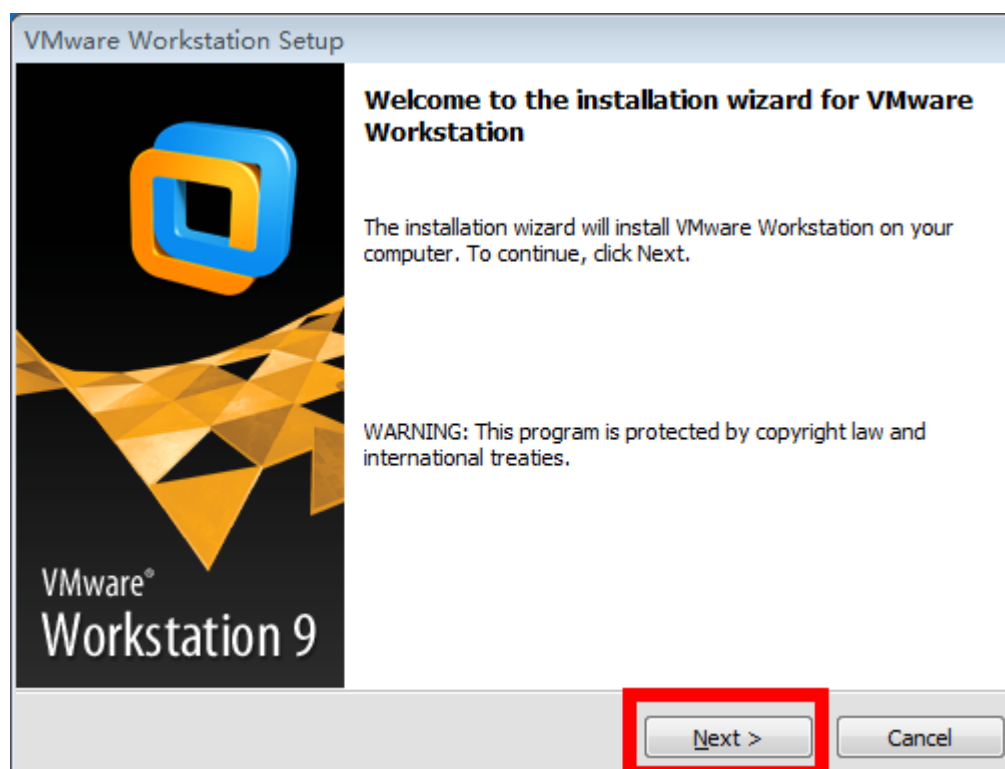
VMware Workstation Setup

VMware®
Workstation 9

Welcome to the installation wizard for VMware Workstation

The installation wizard will install VMware Workstation on your computer. To continue, click Next.

WARNING: This program is protected by copyright law and international treaties.

Next >

Cancel